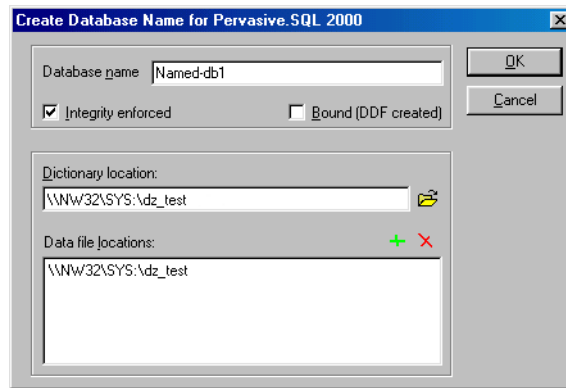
Create Database Name for Pervasive.SQL 2000

Database name Named-db1

Integrity enforced

Bound (DDF created)

OK

Cancel

Dictionary location:

\\NW32\SYS:\dz_test

Data file locations:

\\NW32\SYS:\dz_test